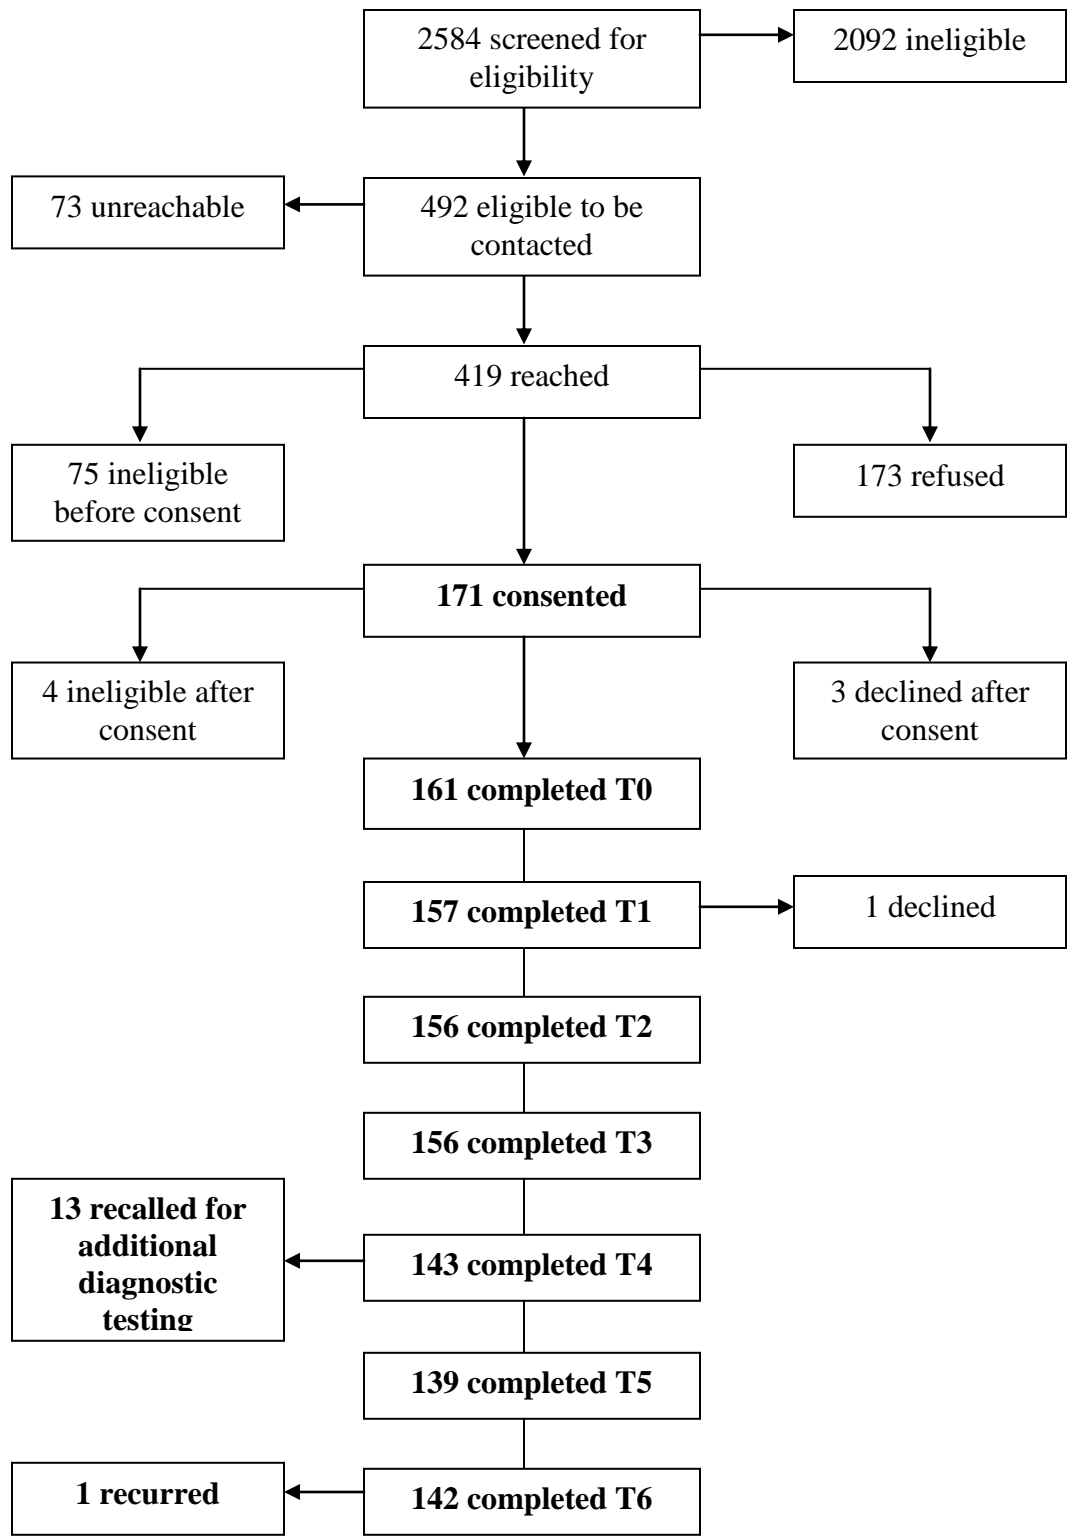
2584 screened for eligibility

2092 ineligible

73 unreachable

492 eligible to be contacted

419 reached

75 ineligible before consent

173 refused

**171 consented**

4 ineligible after consent

3 declined after consent

**161 completed T0**

**157 completed T1**

1 declined

**156 completed T2**

**156 completed T3**

**13 recalled for additional diagnostic testing**

**143 completed T4**

**139 completed T5**

**1 recurred**

**142 completed T6**